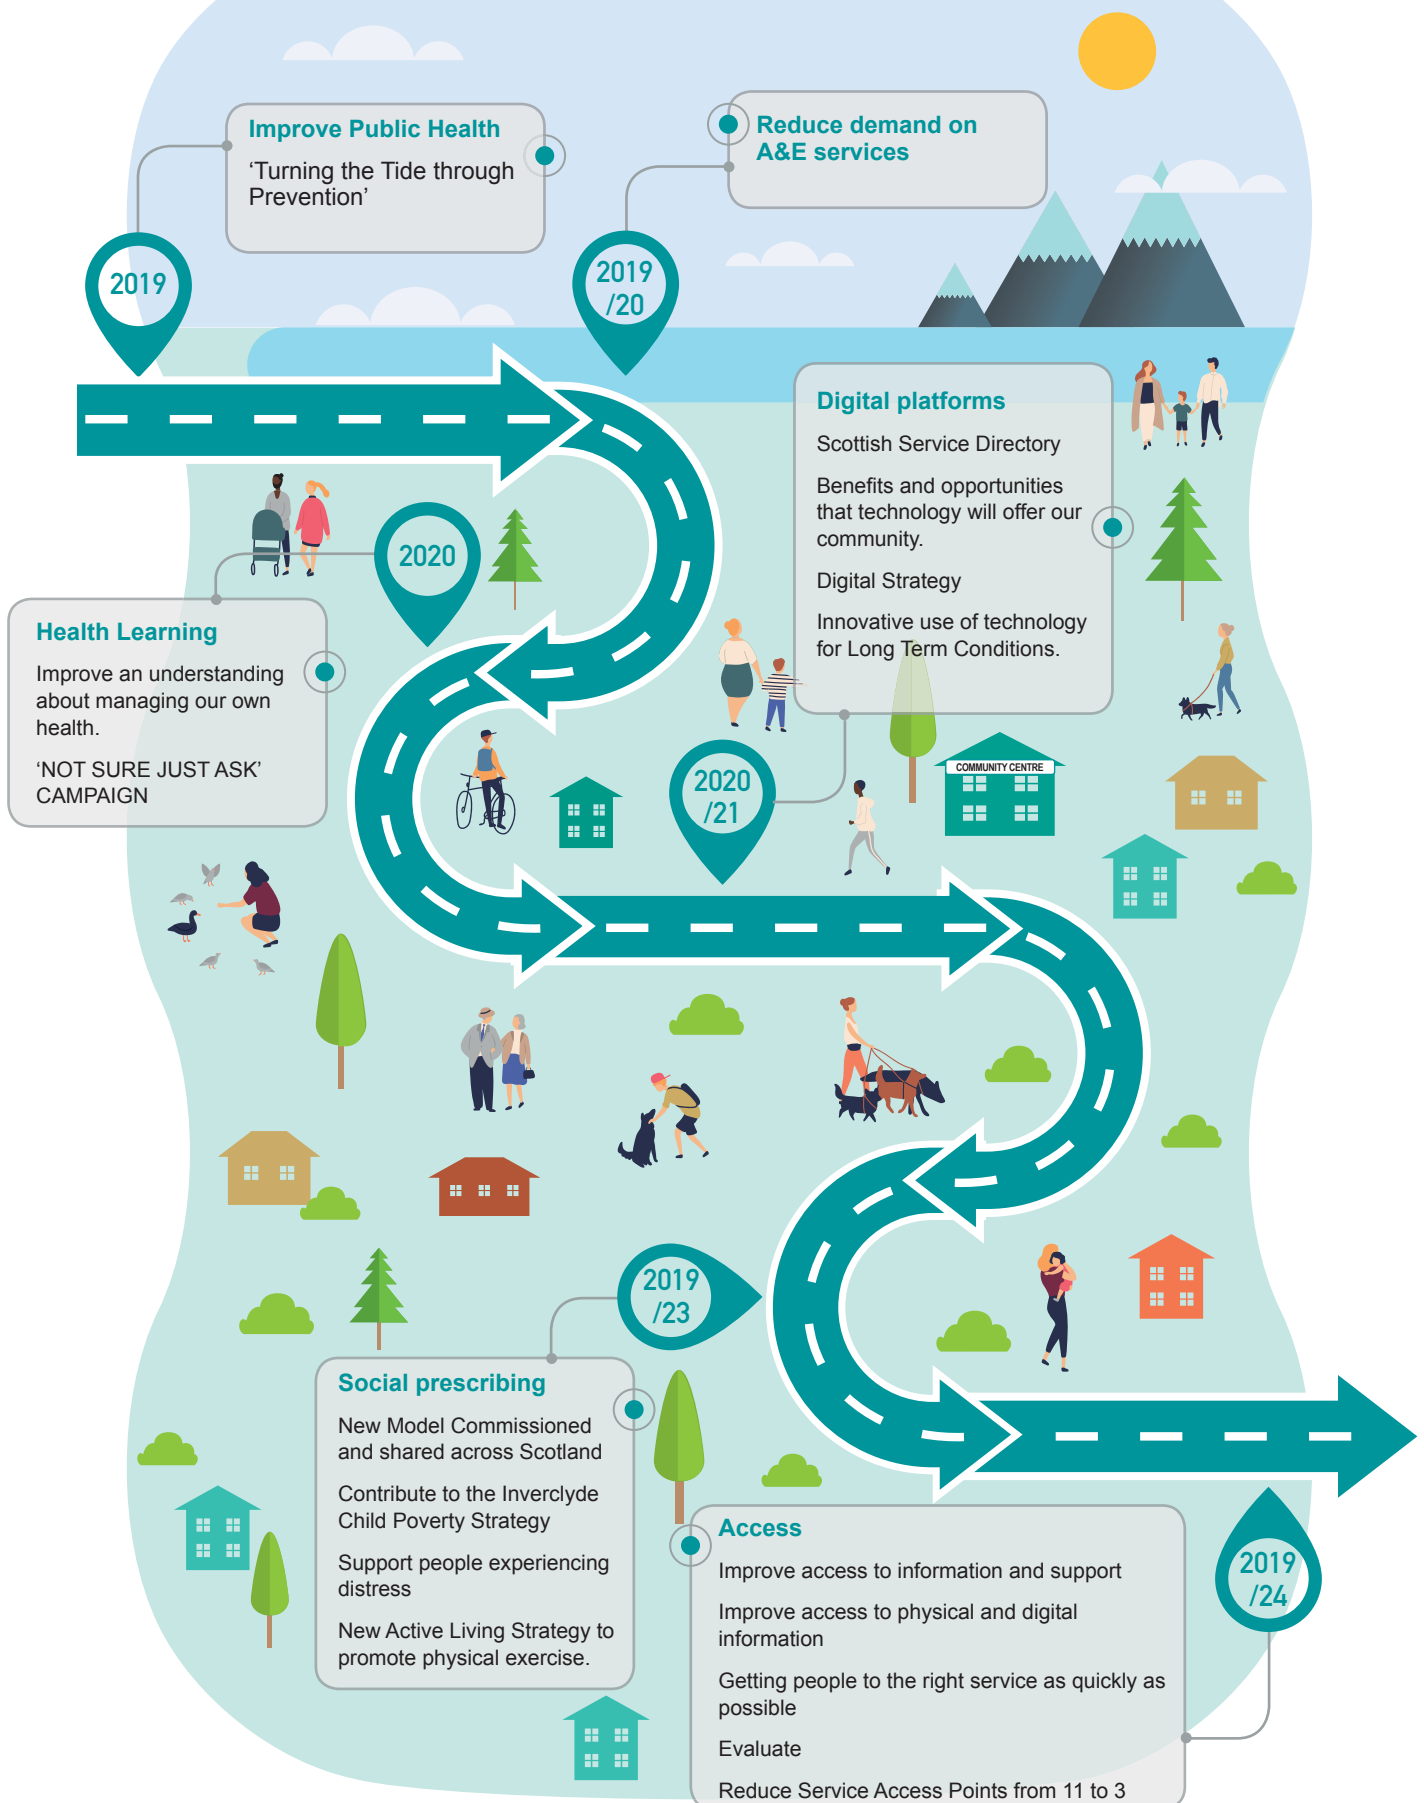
Improve Public Health

'Turning the Tide through Prevention'

2019

Reduce demand on A&E services

2019 /20

Digital platforms

Scottish Service Directory

Benefits and opportunities that technology will offer our community.

Digital Strategy

Innovative use of technology for Long Term Conditions.

2020

Health Learning

Improve an understanding about managing our own health.

'NOT SURE JUST ASK' CAMPAIGN

2020 /21

COMMUNITY CENTRE

2019 /23

Social prescribing

New Model Commissioned and shared across Scotland

Contribute to the Inverclyde Child Poverty Strategy

Support people experiencing distress

New Active Living Strategy to promote physical exercise.

Access

Improve access to information and support

Improve access to physical and digital information

Getting people to the right service as quickly as possible

Evaluate

Reduce Service Access Points from 11 to 3

2019 /24